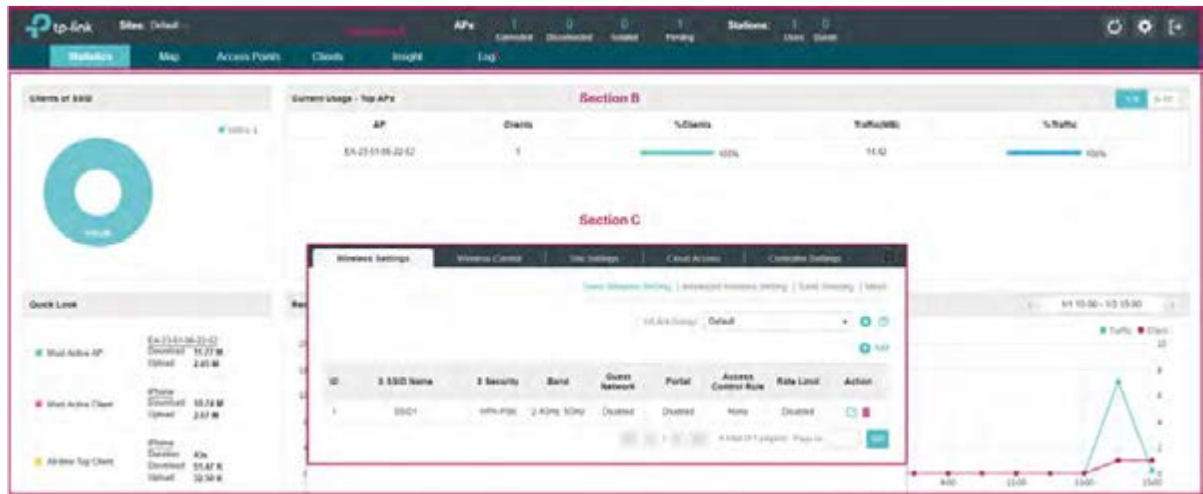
tp-link Sites: Default

APs 1 Connected 0 Disconnected 0 Isolated 1 Pending Stations: 1 Users 0 Guests

Statistics Map Access Points Clients Insight Log

Clients of SSID

SSID1 1

Current Usage - Top APs

Section B

| AP | Clients | %Clients | Traffic(MB) | %Traffic |
|---|---|---|---|---|
| EA-23-51-06-22-52 | 1 | 100% | 14.42 | 100% |

Section C

Quick Look

Most Active AP EA-23-51-06-22-52 Download 11.77 M Upload 2.65 M

Most Active Client iPhone Download 10.74 M Upload 2.07 M

All-time Top Client iPhone Duration 40s Download 51.47 K Upload 32.50 K

Wireless Settings | Wireless Control | Site Settings | Cloud Access | Controller Settings

Basic Wireless Setting | Advanced Wireless Setting | Band Steering | Mesh

WLAN Group: Default

Add

| ID | SSID Name | Security | Band | Guest Network | Portal | Access Control Rule | Rate Limit | Action |
|---|---|---|---|---|---|---|---|---|
| 1 | SSID1 | WPA-PSK | 2.4GHz, 5GHz | Disabled | Disabled | None | Disabled | |

Go

Traffic Client

1/1 15:00 - 1/2 15:00